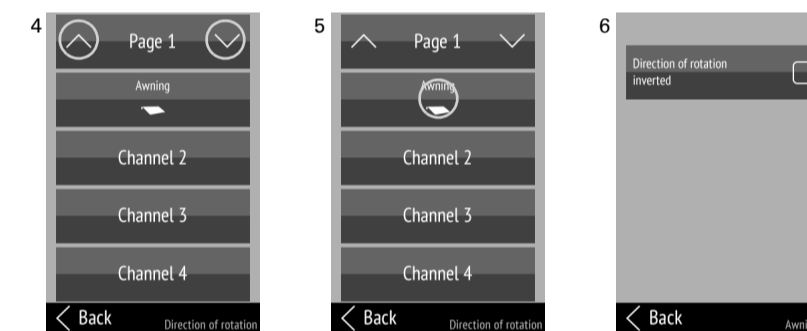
4

Page 1

Awning

Channel 2

Channel 3

Channel 4

Back

Direction of rotation

5

Page 1

Awning

Channel 2

Channel 3

Channel 4

Back

Direction of rotation

6

Direction of rotation inverted

Back

Awn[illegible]